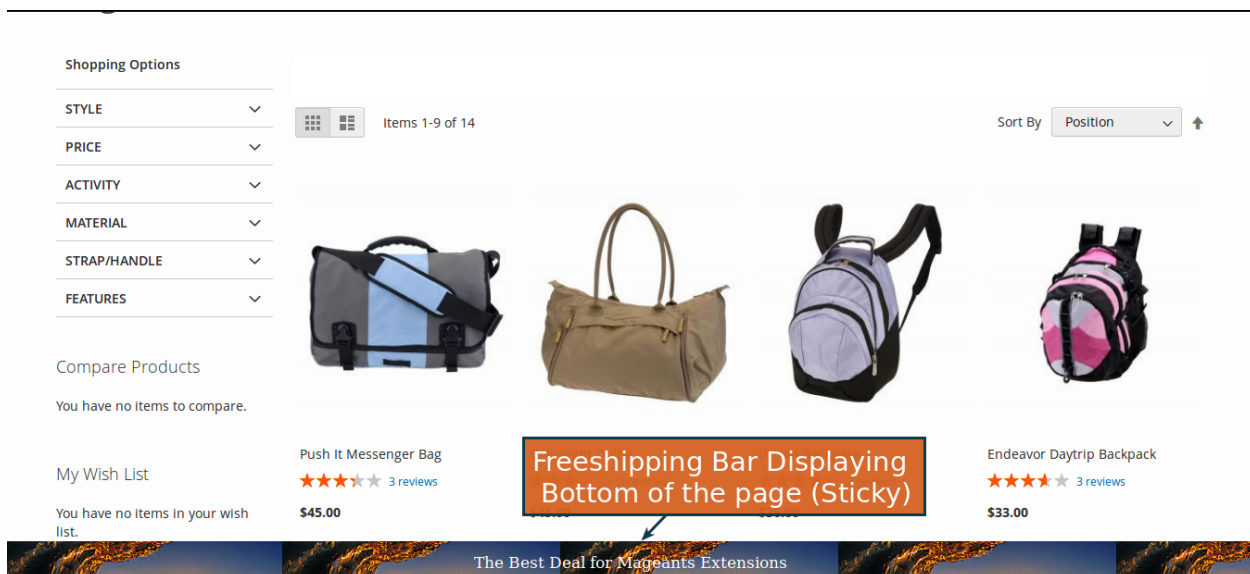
Shopping Options

STYLE

PRICE

ACTIVITY

MATERIAL

STRAP/HANDLE

FEATURES

Compare Products

You have no items to compare.

My Wish List

You have no items in your wish list.

Items 1-9 of 14

Sort By Position

Push It Messenger Bag

3 reviews

$45.00

Freeshipping Bar Displaying Bottom of the page (Sticky)

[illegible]

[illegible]

Endeavor Daytrip Backpack

3 reviews

$33.00

The Best Deal for Mageants Extensions